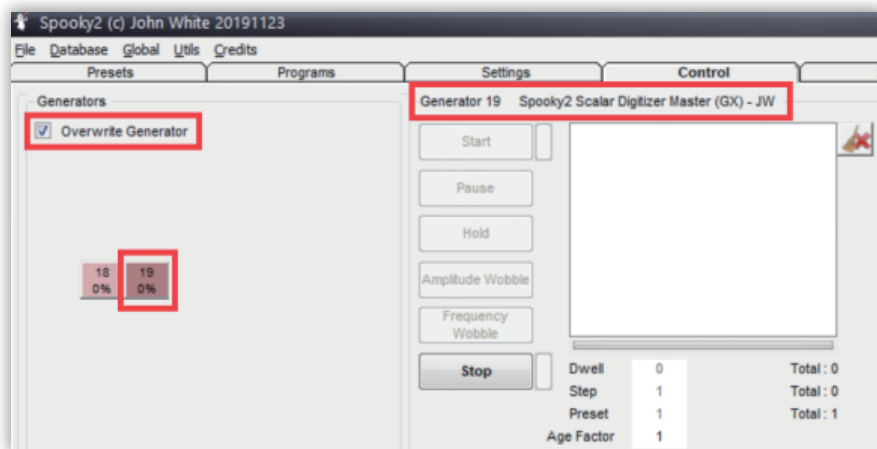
Spooky2 (c) John White 20191123

File Database Global Utils Credits

Presets Programs Settings Control

Generators

Overwrite Generator

18
0%

19
0%

Generator 19 Spooky2 Scalar Digitizer Master (GX) - JW

Start

Pause

Hold

Amplitude Wobble

Frequency Wobble

Stop

Dwell 0 Total : 0
Step 1 Total : 0
Preset 1 Total : 1
Age Factor 1